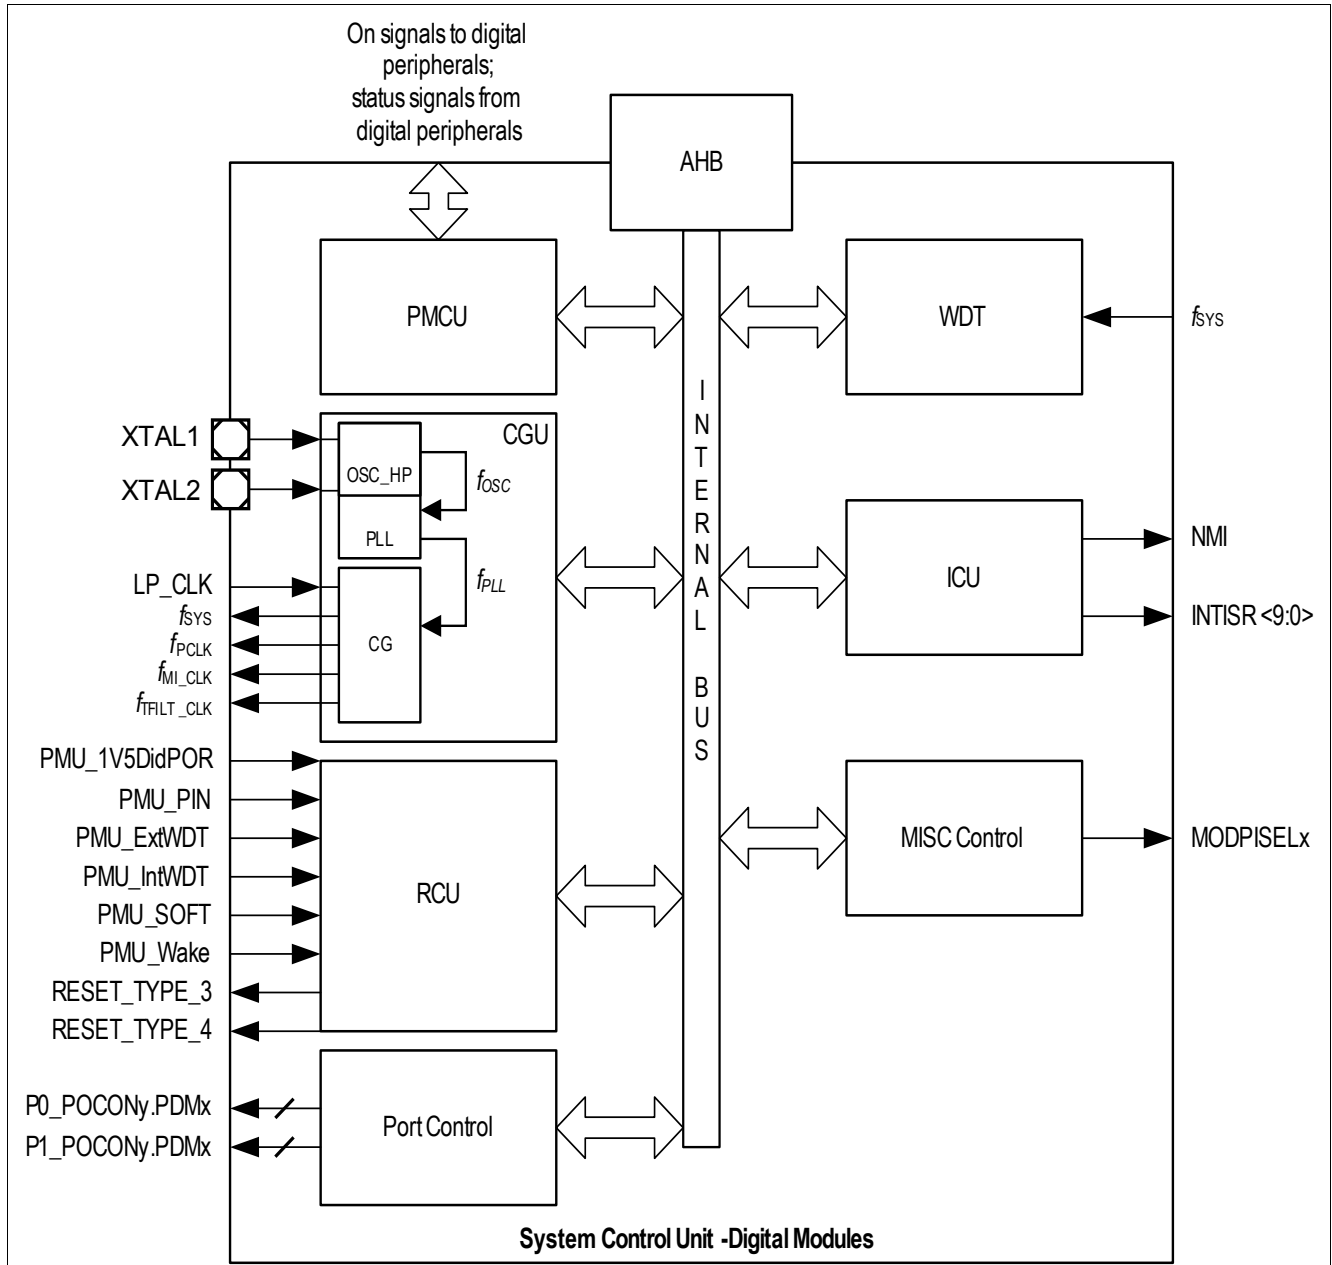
On signals to digital peripherals; status signals from digital peripherals

AHB

PMCU

WDT

$f_{SYS}$

I N T E R N A L B U S

XTAL1
XTAL2

CGU

OSC_HP

$f_{OSC}$

PLL

$f_{PLL}$

LP_CLK
$f_{SYS}$
$f_{PCLK}$
$f_{MI\_CLK}$
$f_{TFILT\_CLK}$

CG

ICU

NMI

INTISR <9:0>

PMU_1V5DidPOR
PMU_PIN
PMU_ExtWDT
PMU_IntWDT
PMU_SOFT
PMU_Wake
RESET_TYPE_3
RESET_TYPE_4

RCU

MISC Control

MODPISELx

P0_POCONy.PDMx
P1_POCONy.PDMx

Port Control

System Control Unit -Digital Modules